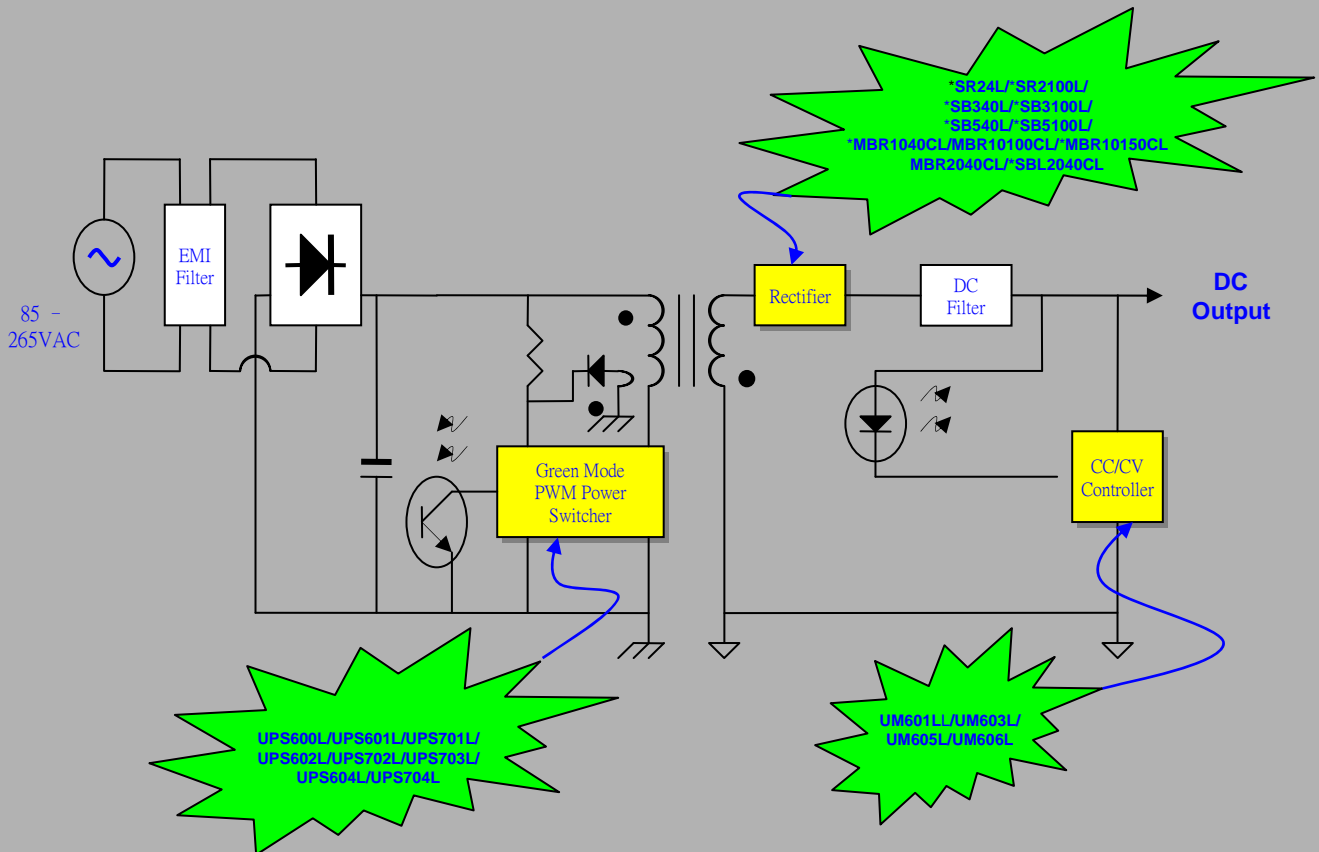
*SR24L/*SR2100L/
*SB340L/*SB3100L/
*SB540L/*SB5100L/
*MBR1040CL/MBR10100CL/*MBR10150CL
MBR2040CL/*SBL2040CL

EMI Filter

85 – 265VAC

Rectifier

DC Filter

DC Output

Green Mode PWM Power Switcher

CC/CV Controller

UPS600L/UPS601L/UPS701L/
UPS602L/UPS702L/UPS703L/
UPS604L/UPS704L

UM601LL/UM603L/
UM605L/UM606L